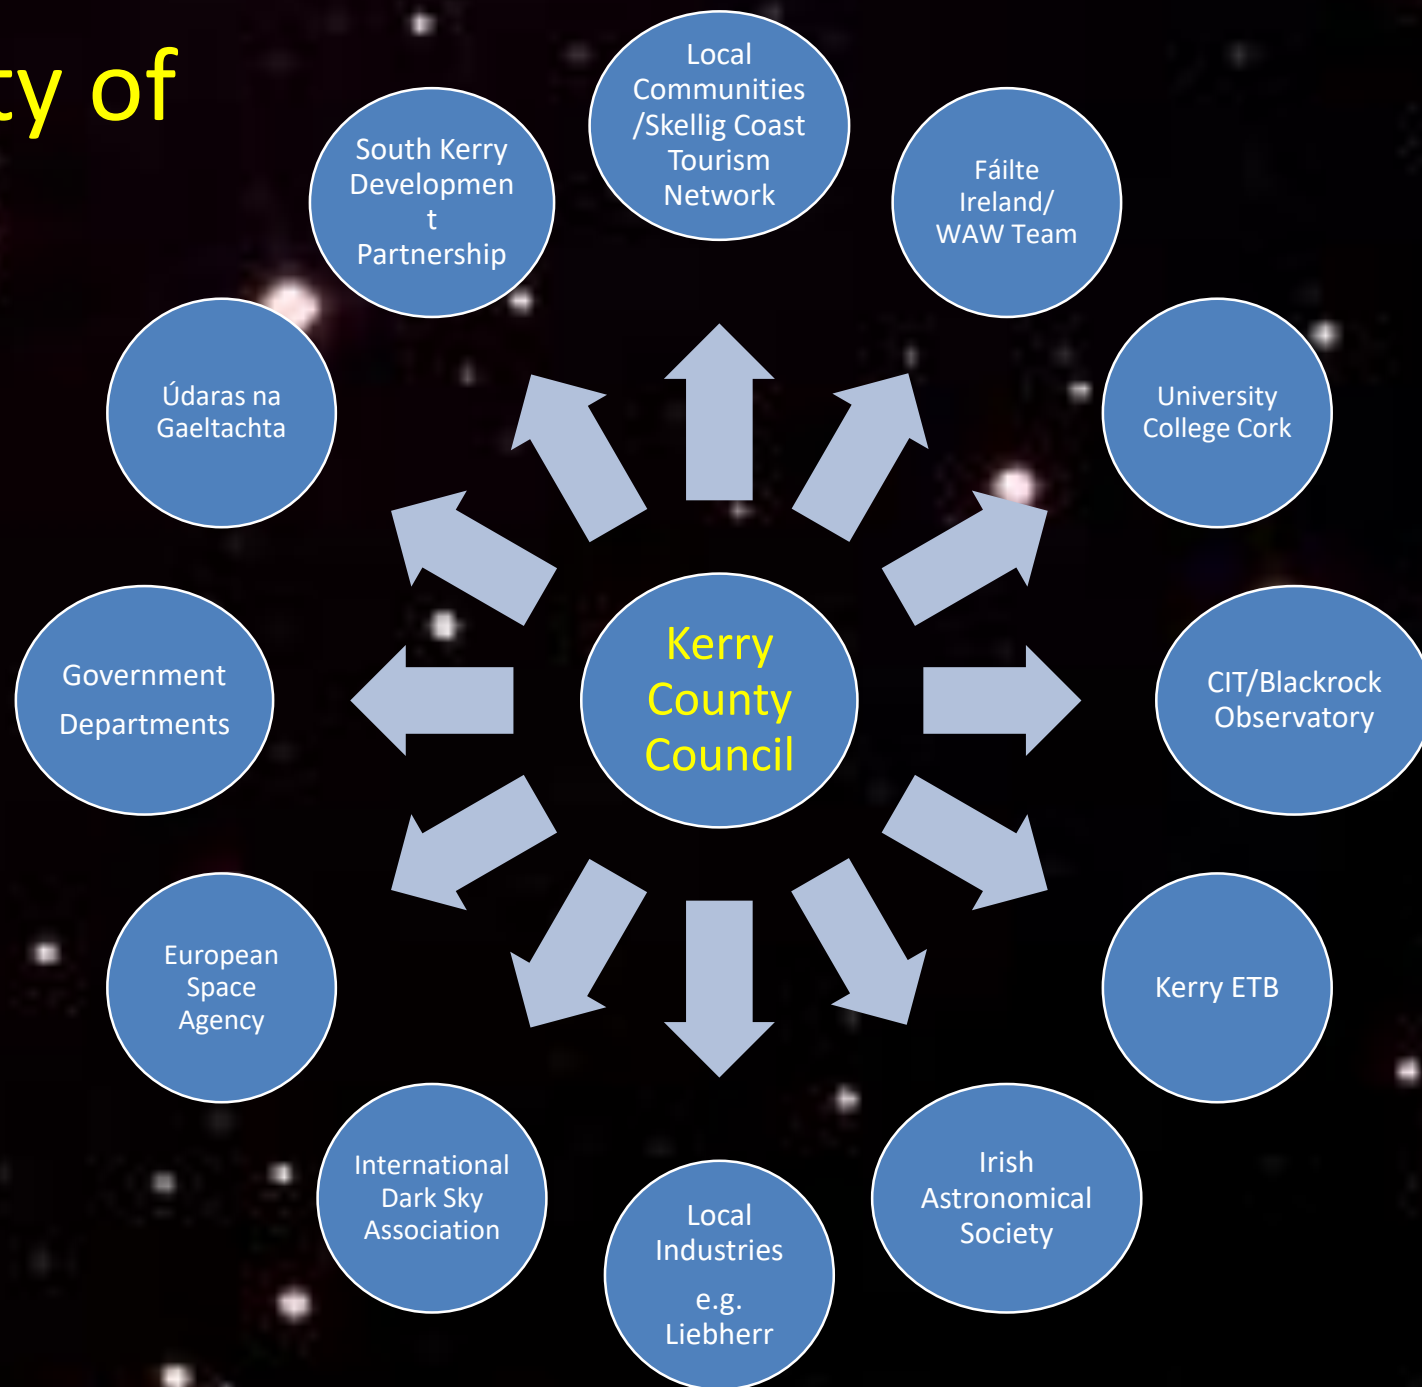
ty of

Kerry County Council

Local Communities /Skellig Coast Tourism Network

Fáilte Ireland/ WAW Team

University College Cork

CIT/Blackrock Observatory

Kerry ETB

Irish Astronomical Society

Local Industries e.g. Liebherr

International Dark Sky Association

European Space Agency

Government Departments

Údaras na Gaeltachta

South Kerry Developmen t Partnership